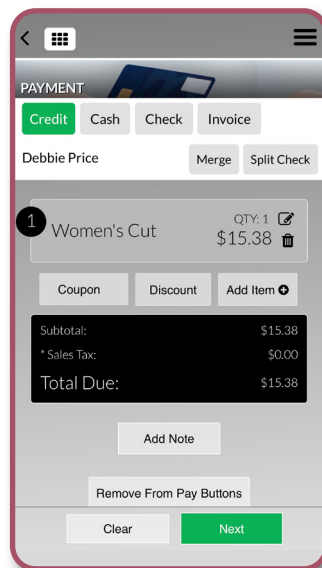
PAYMENT

Credit Cash Check Invoice

Debbie Price

Merge Split Check

1 Women's Cut

QTY: 1

$15.38

Coupon Discount Add Item

| Subtotal: | $15.38 |
|---|---|
| * Sales Tax: | $0.00 |
| Total Due: | $15.38 |

Add Note

Remove From Pay Buttons

Clear Next